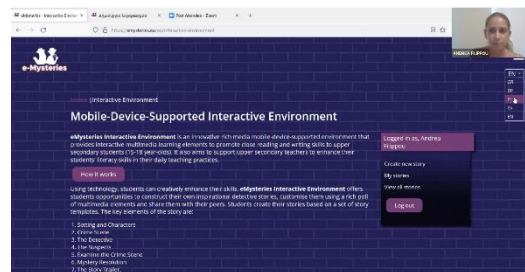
eMysteries - Interactive Enviro ×
Ακροατήριο Συμμετοχών ×
Zoom ×
https://emysteries.eu/interactive-environment

e-Mysteries

ANDREA FILIPPOU

EN
GR
DE
IT
ES
ES

Home | Interactive Environment

Mobile-Device-Supported Interactive Environment

eMysteries Interactive Environment is an innovative rich media mobile-device-supported environment that provides interactive multimedia learning elements to promote close reading and writing skills to upper secondary students (15-18 year-olds). It also aims to support upper secondary teachers to enhance their students' literacy skills in their daily teaching practices.

How it works

Using technology, students can creatively enhance their skills. eMysteries Interactive Environment offers students opportunities to construct their own inspirational detective stories, customise them using a rich pool of multimedia elements and share them with their peers. Students create their stories based on a set of story templates. The key elements of the story are:

1. Setting and Characters
2. Crime Scene
3. The Detective
4. The Suspects
5. Examine the Crime Scene
6. Mystery Revelation
7. The Story Trailer

Logged in as, Andrea Filippou

Create new story
My stories
View all stories

Log out